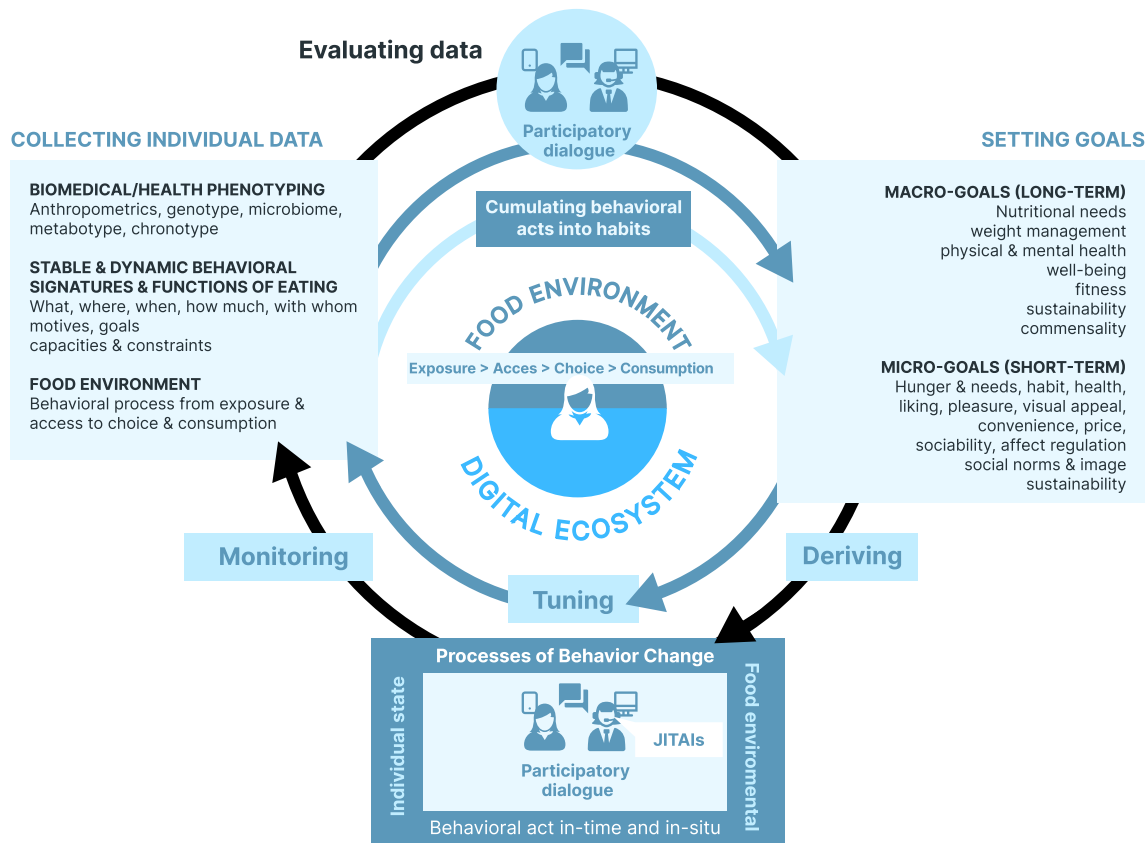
Evaluating data

Participatory dialogue

COLLECTING INDIVIDUAL DATA

BIOMEDICAL/HEALTH PHENOTYPING
Anthropometrics, genotype, microbiome, metabotype, chronotype

STABLE & DYNAMIC BEHAVIORAL SIGNATURES & FUNCTIONS OF EATING
What, where, when, how much, with whom
motives, goals
capacities & constraints

FOOD ENVIRONMENT
Behavioral process from exposure & access to choice & consumption

SETTING GOALS

MACRO-GOALS (LONG-TERM)
Nutritional needs
weight management
physical & mental health
well-being
fitness
sustainability
commensality

MICRO-GOALS (SHORT-TERM)
Hunger & needs, habit, health,
liking, pleasure, visual appeal,
convenience, price,
sociability, affect regulation
social norms & image
sustainability

Cumulating behavioral acts into habits

FOOD ENVIRONMENT

Exposure > Acces > Choice > Consumption

DIGITAL ECOSYSTEM

Monitoring

Deriving

Tuning

Processes of Behavior Change

Individual state

Food enviromental

Participatory dialogue

JITAIs

Behavioral act in-time and in-situ